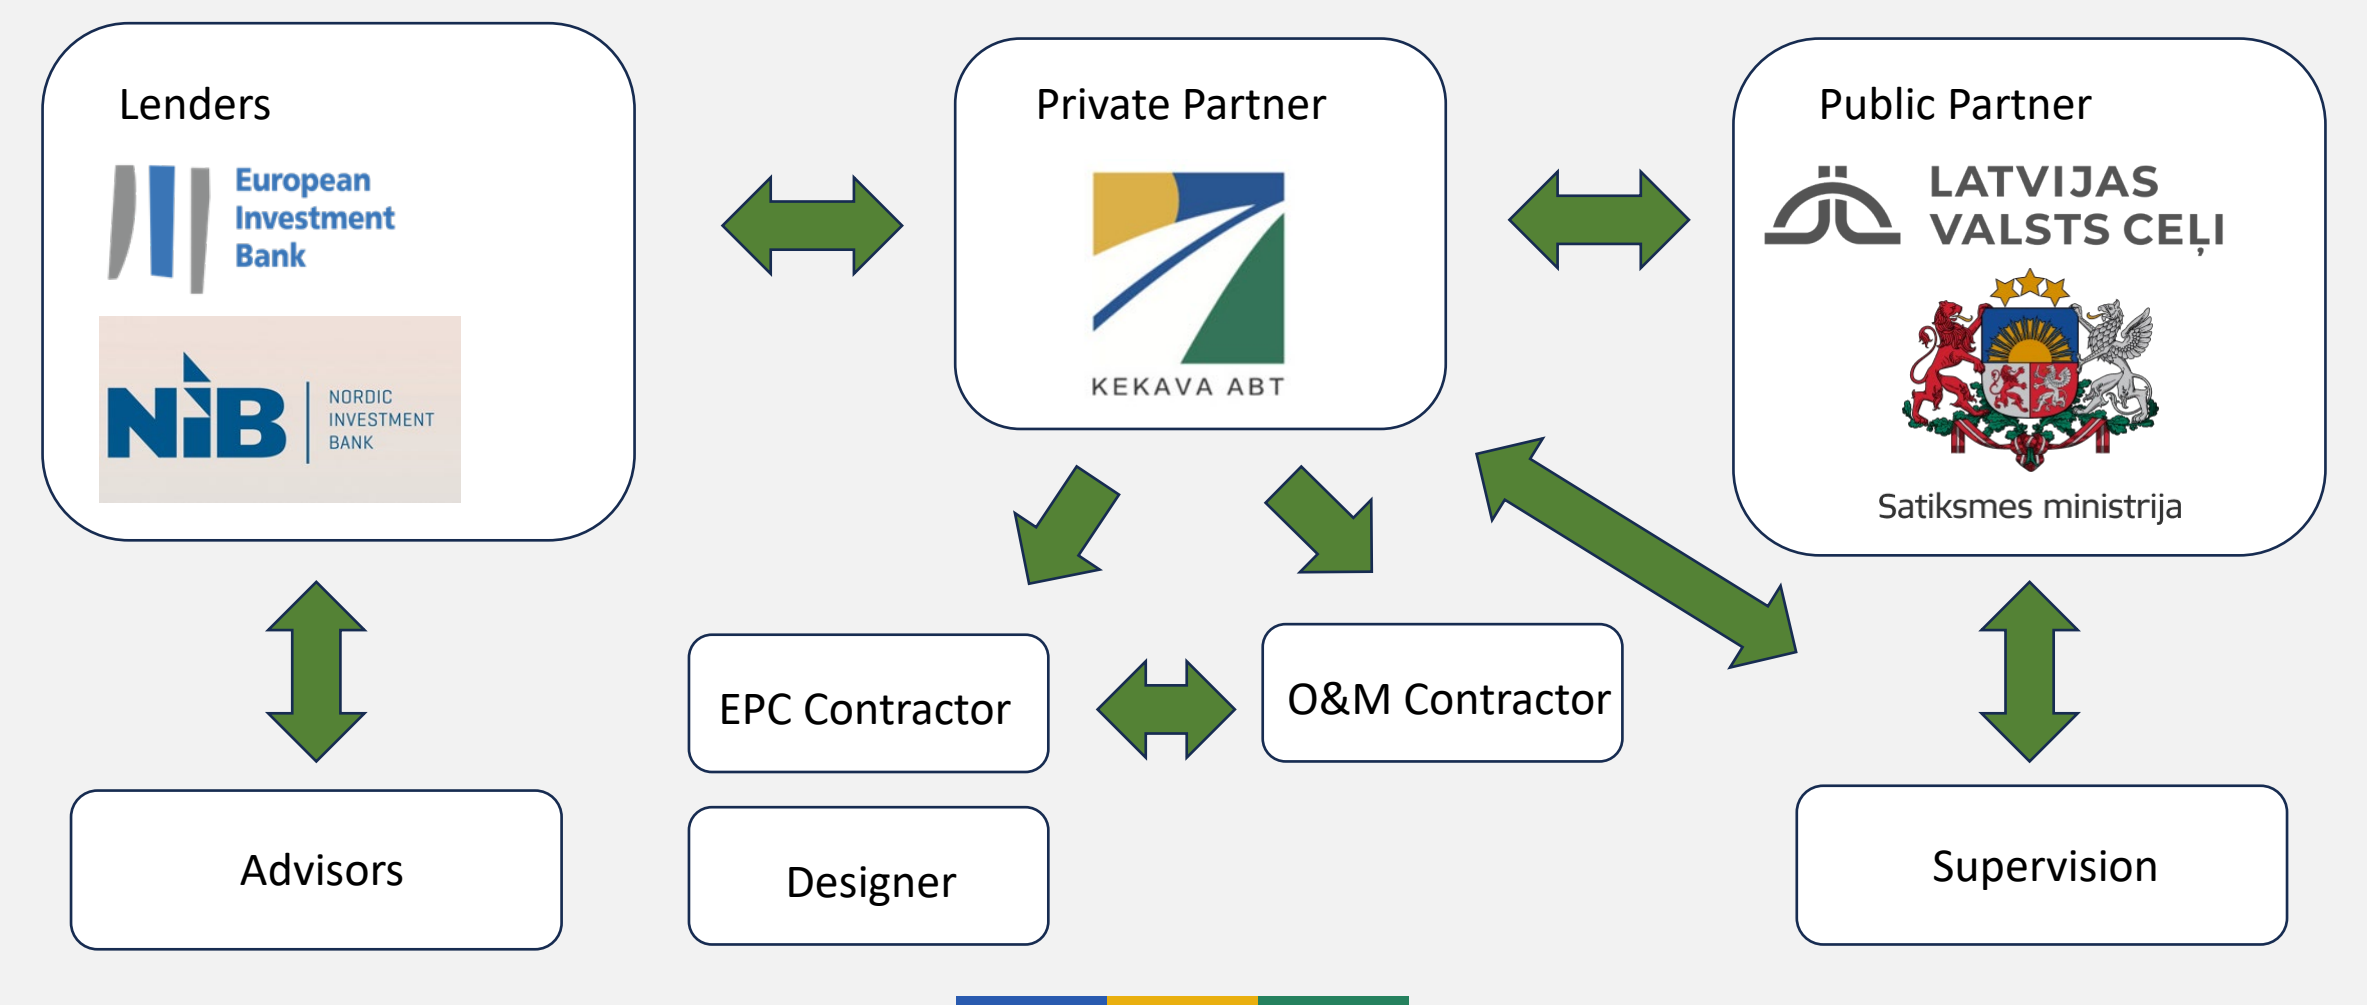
Lenders

European Investment Bank

NIB NORDIC INVESTMENT BANK

Private Partner

KEKAVA ABT

Public Partner

LATVIJAS VALSTS CEĻI

Satiksmes ministrija

EPC Contractor

O&M Contractor

Designer

Advisors

Supervision